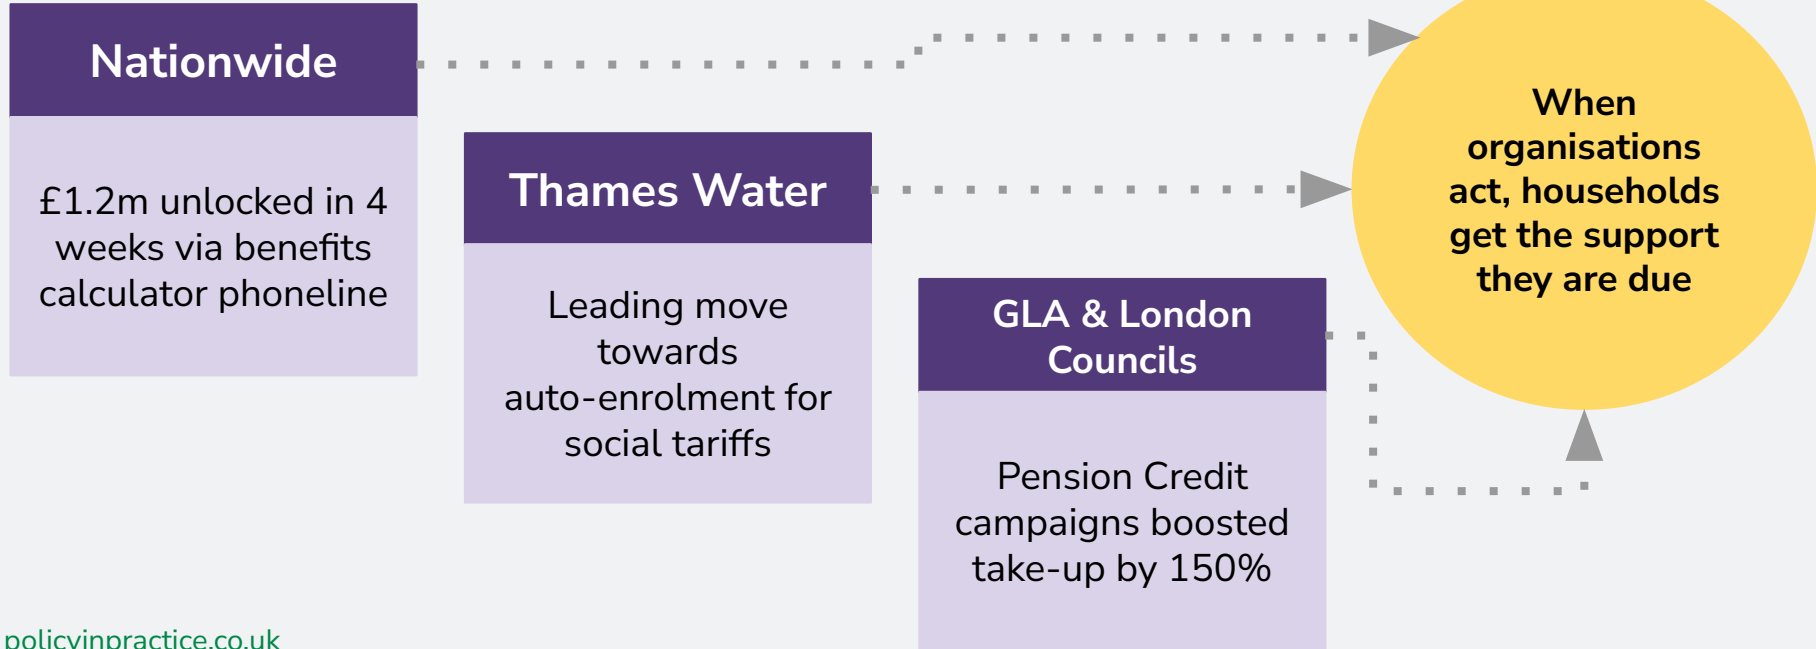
Nationwide

£1.2m unlocked in 4 weeks via benefits calculator phoneline

Thames Water

Leading move towards auto-enrolment for social tariffs

GLA & London Councils

Pension Credit campaigns boosted take-up by 150%

When organisations act, households get the support they are due

policyinpractice.co.uk